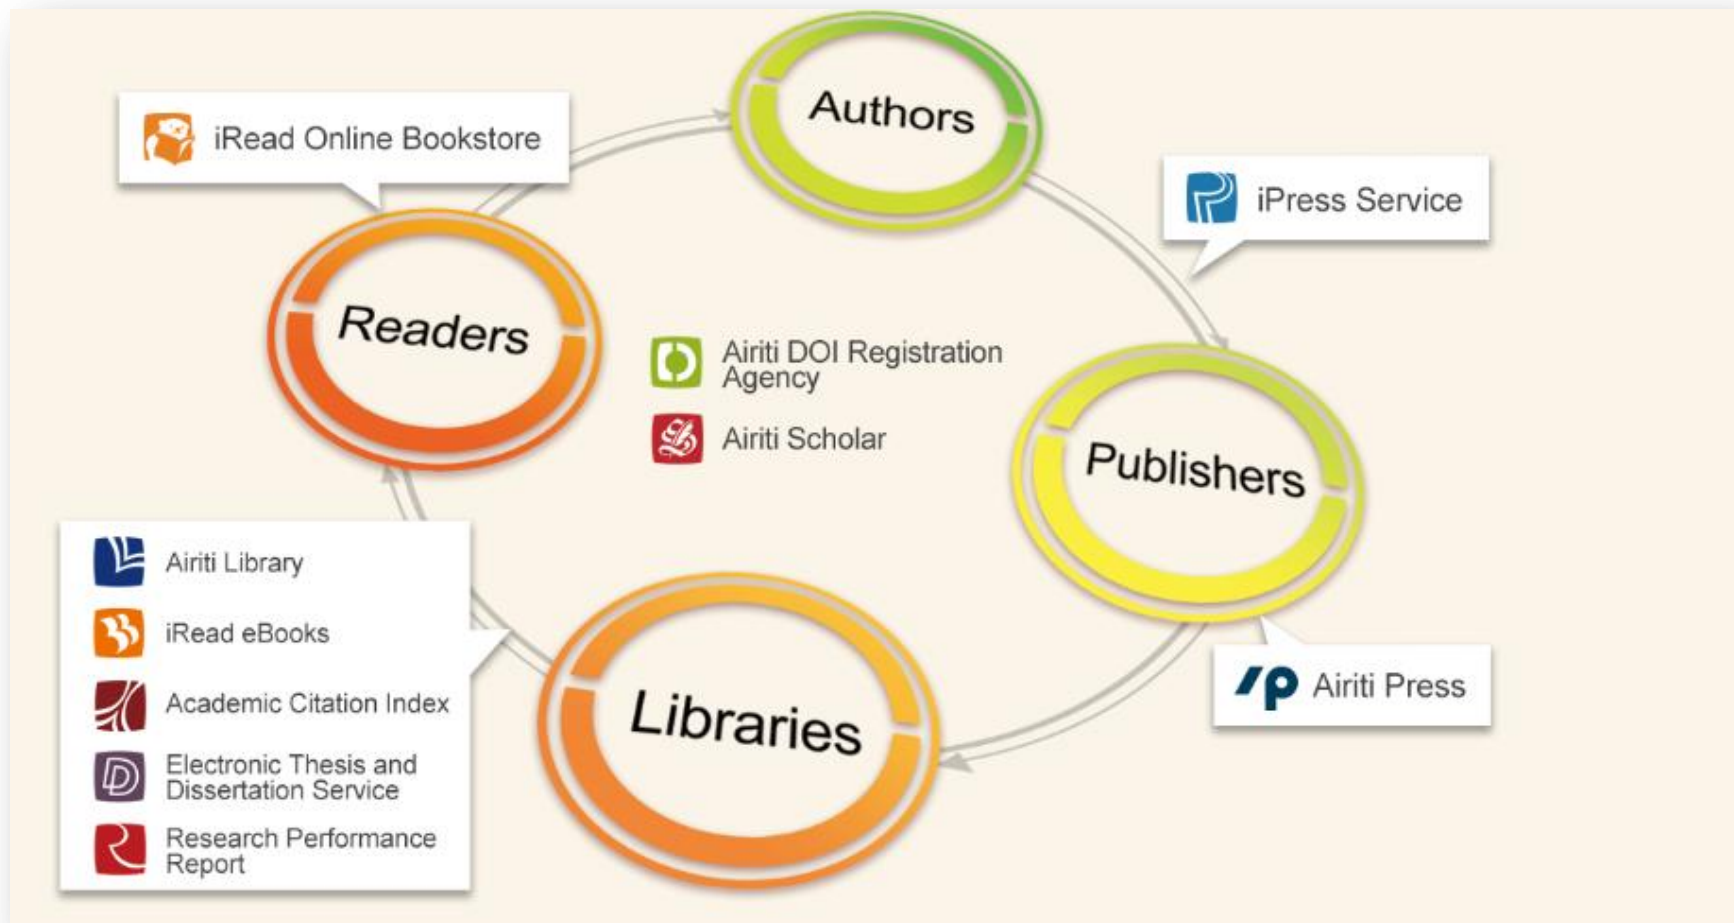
iRead Online Bookstore

Authors

iPress Service

Readers

Airiti DOI Registration Agency

Airiti Scholar

Publishers

Airiti Library

iRead eBooks

Academic Citation Index

Electronic Thesis and Dissertation Service

Research Performance Report

Libraries

Airiti Press